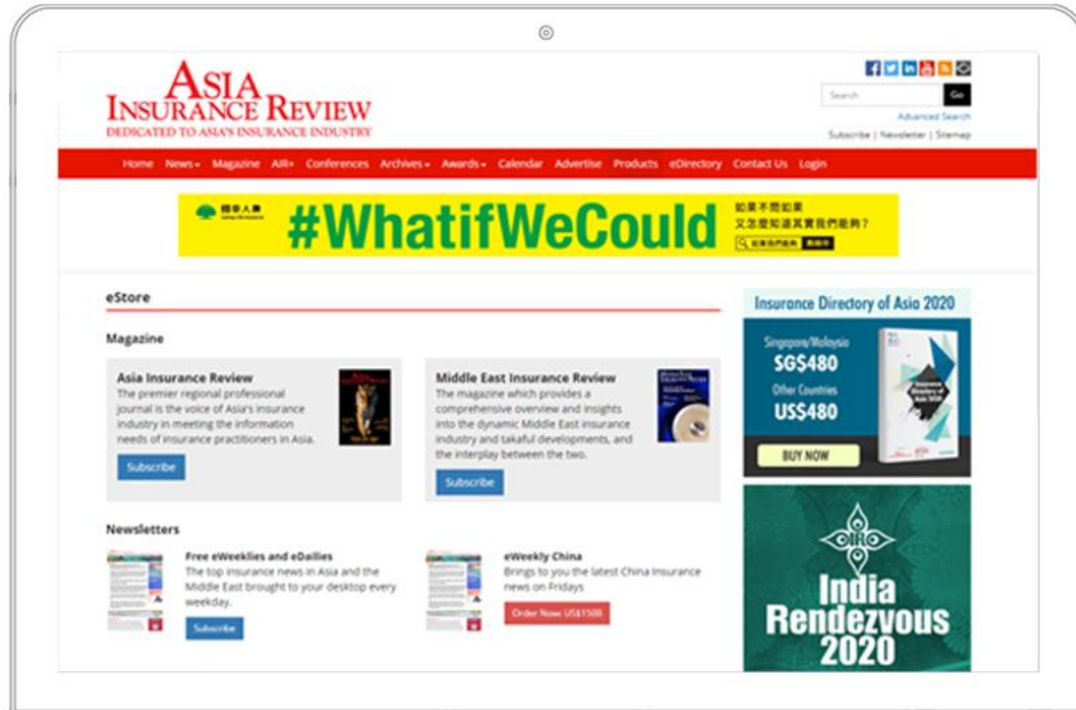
ASIA INSURANCE REVIEW
DEDICATED TO ASIA'S INSURANCE INDUSTRY

Search Go
Advanced Search
Subscribe | Newsletter | Sitemap

Home News Magazine AIR+ Conferences Archives Awards Calendar Advertise Products eDirectory Contact Us Login

國泰人壽
#WhatifWeCould
如果不問如果
又怎麼知道其實我們能夠？

eStore

Magazine

Asia Insurance Review
The premier regional professional journal is the voice of Asia's insurance industry in meeting the information needs of insurance practitioners in Asia.
Subscribe

Middle East Insurance Review
The magazine which provides a comprehensive overview and insights into the dynamic Middle East insurance industry and takaful developments, and the interplay between the two.
Subscribe

Newsletters

Free eWeeklies and eDailies
The top insurance news in Asia and the Middle East brought to your desktop every weekday.
Subscribe

eWeekly China
Brings to you the latest China insurance news on Fridays
Order Now: US$1500

Insurance Directory of Asia 2020
Singapore/Malaysia
SG$480
Other Countries
US$480
BUY NOW

IRD
India Rendezvous 2020